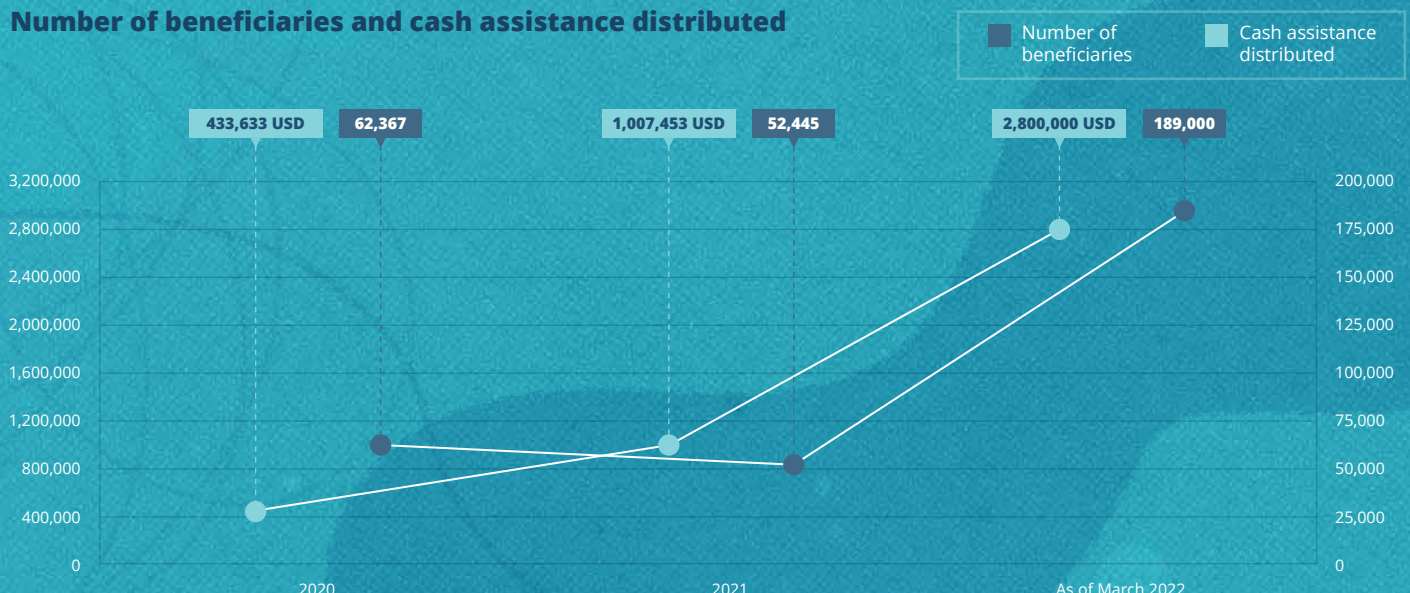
Number of beneficiaries and cash assistance distributed

Number of beneficiaries
Cash assistance distributed

433,633 USD
62,367
1,007,453 USD
52,445
2,800,000 USD
189,000

3,200,000
2,800,000
2,400,000
2,000,000
1,600,000
1,200,000
800,000
400,000
0

200,000
175,000
150,000
125,000
100,000
75,000
50,000
25,000
0

2020
2021
As of March 2022